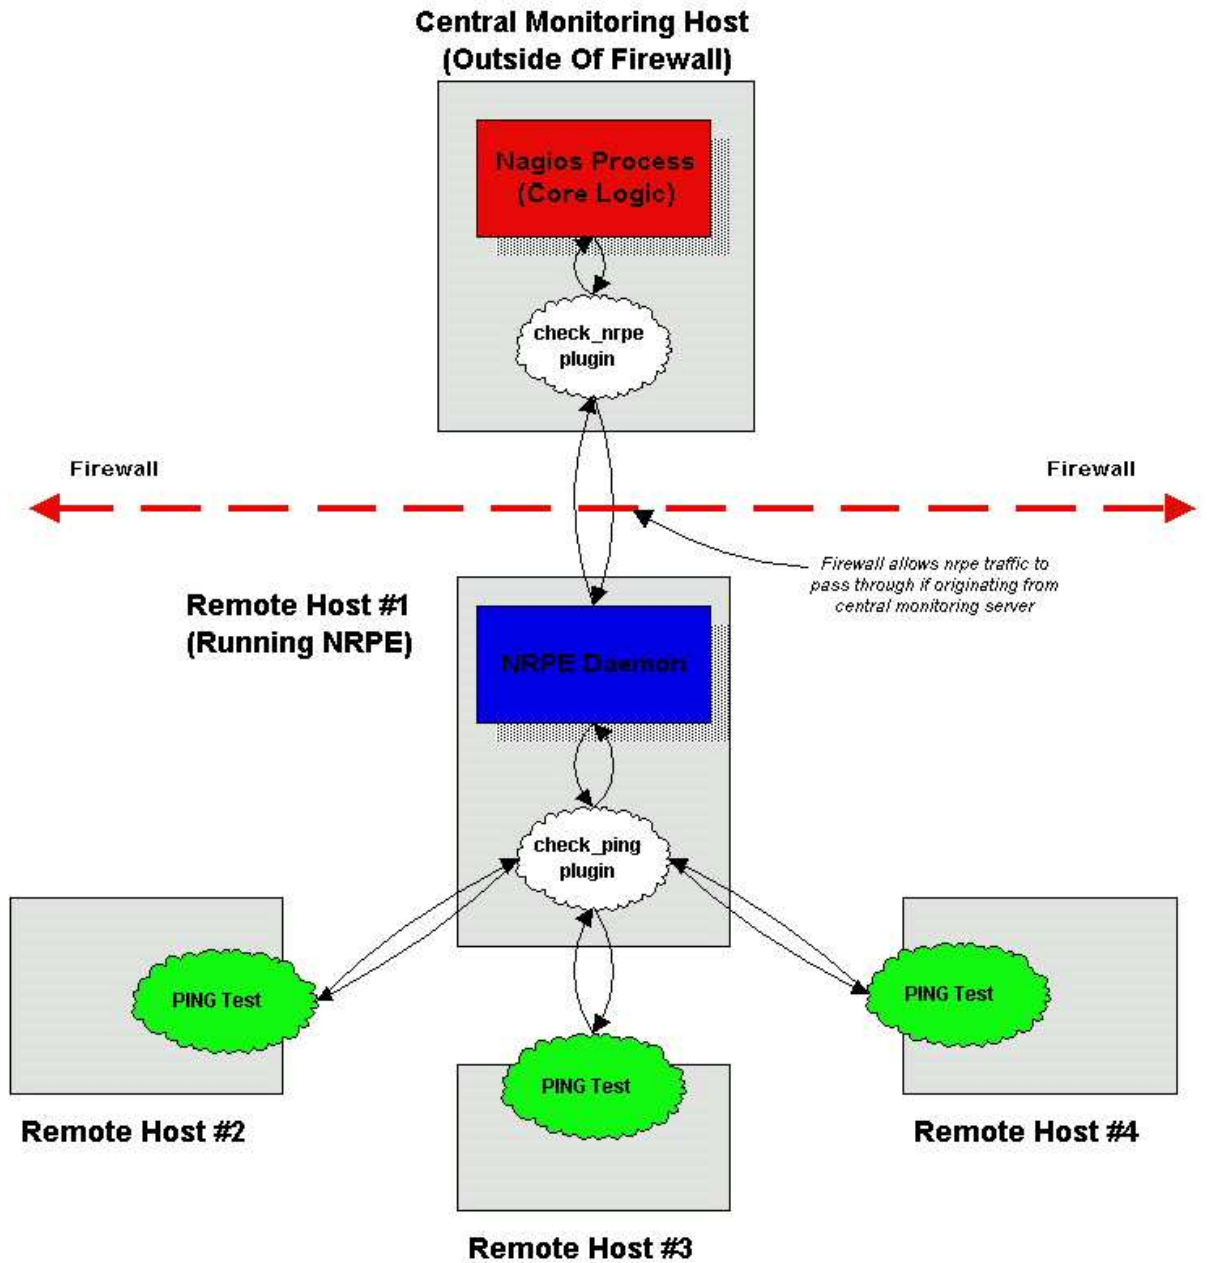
Central Monitoring Host
(Outside Of Firewall)

Nagios Process
(Core Logic)

check_nrpe
plugin

Firewall

Firewall

Firewall allows nrpe traffic to pass through if originating from central monitoring server

Remote Host #1
(Running NRPE)

NRPE Daemon

check_ping
plugin

PING Test

PING Test

PING Test

Remote Host #2

Remote Host #4

Remote Host #3